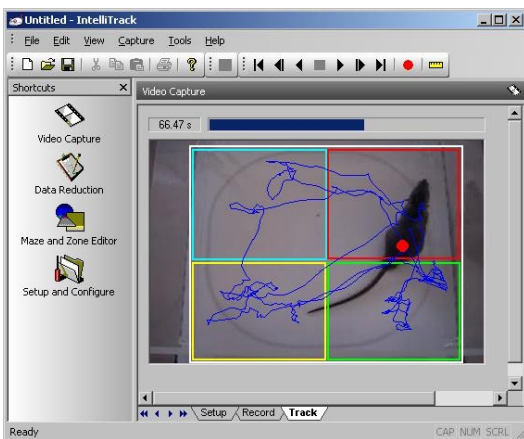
Untitled - IntelliTrack

File Edit View Capture Tools Help

Shortcuts

Video Capture

Data Reduction

Maze and Zone Editor

Setup and Configure

Video Capture

66.47 s

Setup Record Track

Ready

CAP NUM SCRL